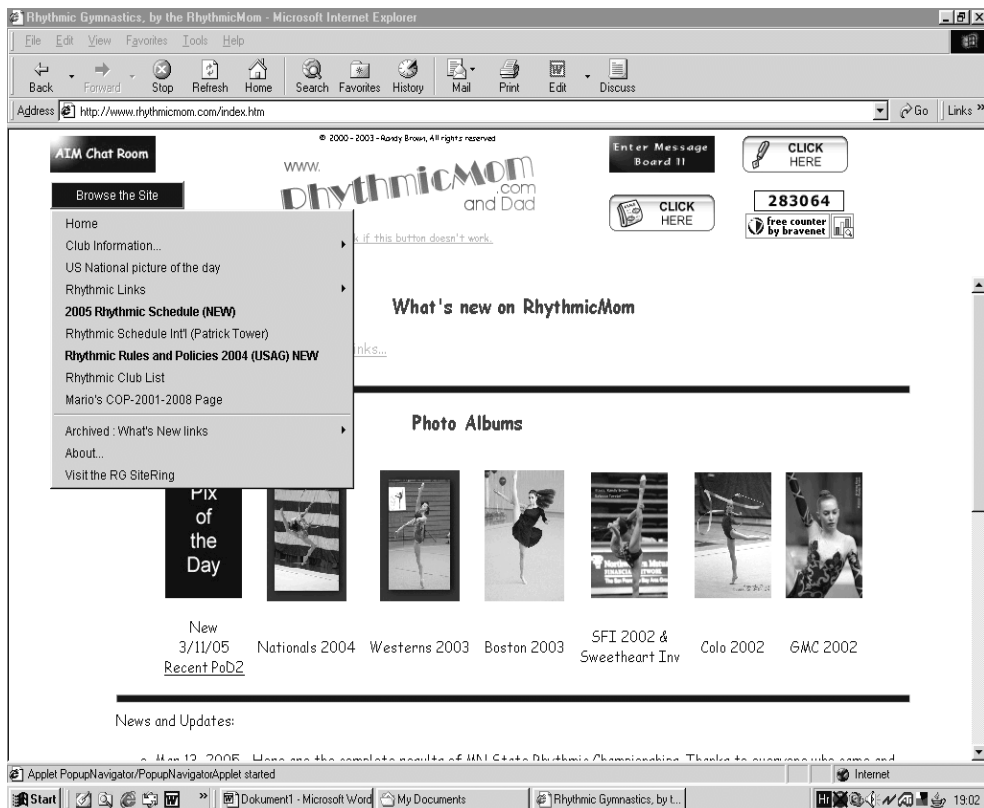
Rhythmic Gymnastics, by the RhythmicMom - Microsoft Internet Explorer

File Edit View Favorites Tools Help

Back Forward Stop Refresh Home Search Favorites History Mail Print Edit Discuss

Address http://www.rhythmicmom.com/index.htm Go Links »

© 2000 - 2003 - Randy Brown, All rights reserved

AIM Chat Room

www. RhythmicMom .com and Dad

Enter Message Board !!

CLICK HERE

CLICK HERE

283064

free counter by bravenet

Browse the Site

Home
Club Information...
US National picture of the day
Rhythmic Links
2005 Rhythmic Schedule (NEW)
Rhythmic Schedule Int'l (Patrick Tower)
Rhythmic Rules and Policies 2004 (USAG) NEW
Rhythmic Club List
Mario's COP-2001-2008 Page
Archived : What's New links
About...
Visit the RG SiteRing

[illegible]k if this button doesn't work.

What's new on RhythmicMom

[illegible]nks...

Photo Albums

Pix of the Day

New 3/11/05 Recent PoD2

Nationals 2004

Westerns 2003

Boston 2003

SFI 2002 & Sweetheart Inv

Colo 2002

GMC 2002

News and Updates:

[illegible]

Applet PopupNavigator/PopupNavigatorApplet started

Internet

Start

Dokument1 - Microsoft Word

My Documents

Rhythmic Gymnastics, by t...

19:02